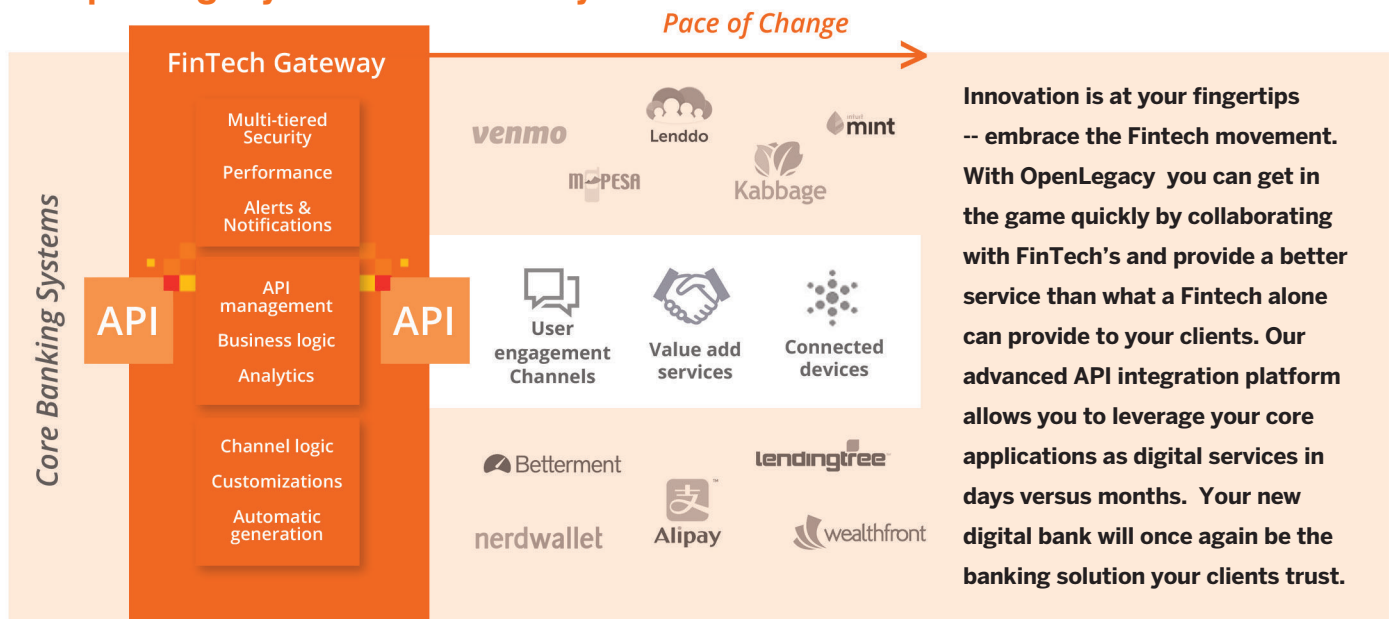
Pace of Change

Core Banking Systems

FinTech Gateway

Multi-tiered Security

Performance

Alerts & Notifications

API

API management

Business logic

Analytics

API

Channel logic

Customizations

Automatic generation

venmo

Lenddo

mint

M-PESA

Kabbage

User engagement Channels

Value add services

Connected devices

Betterment

lendingtree

nerdwallet

Alipay

wealthfront

Innovation is at your fingertips -- embrace the Fintech movement. With OpenLegacy you can get in the game quickly by collaborating with FinTech's and provide a better service than what a Fintech alone can provide to your clients. Our advanced API integration platform allows you to leverage your core applications as digital services in days versus months. Your new digital bank will once again be the banking solution your clients trust.